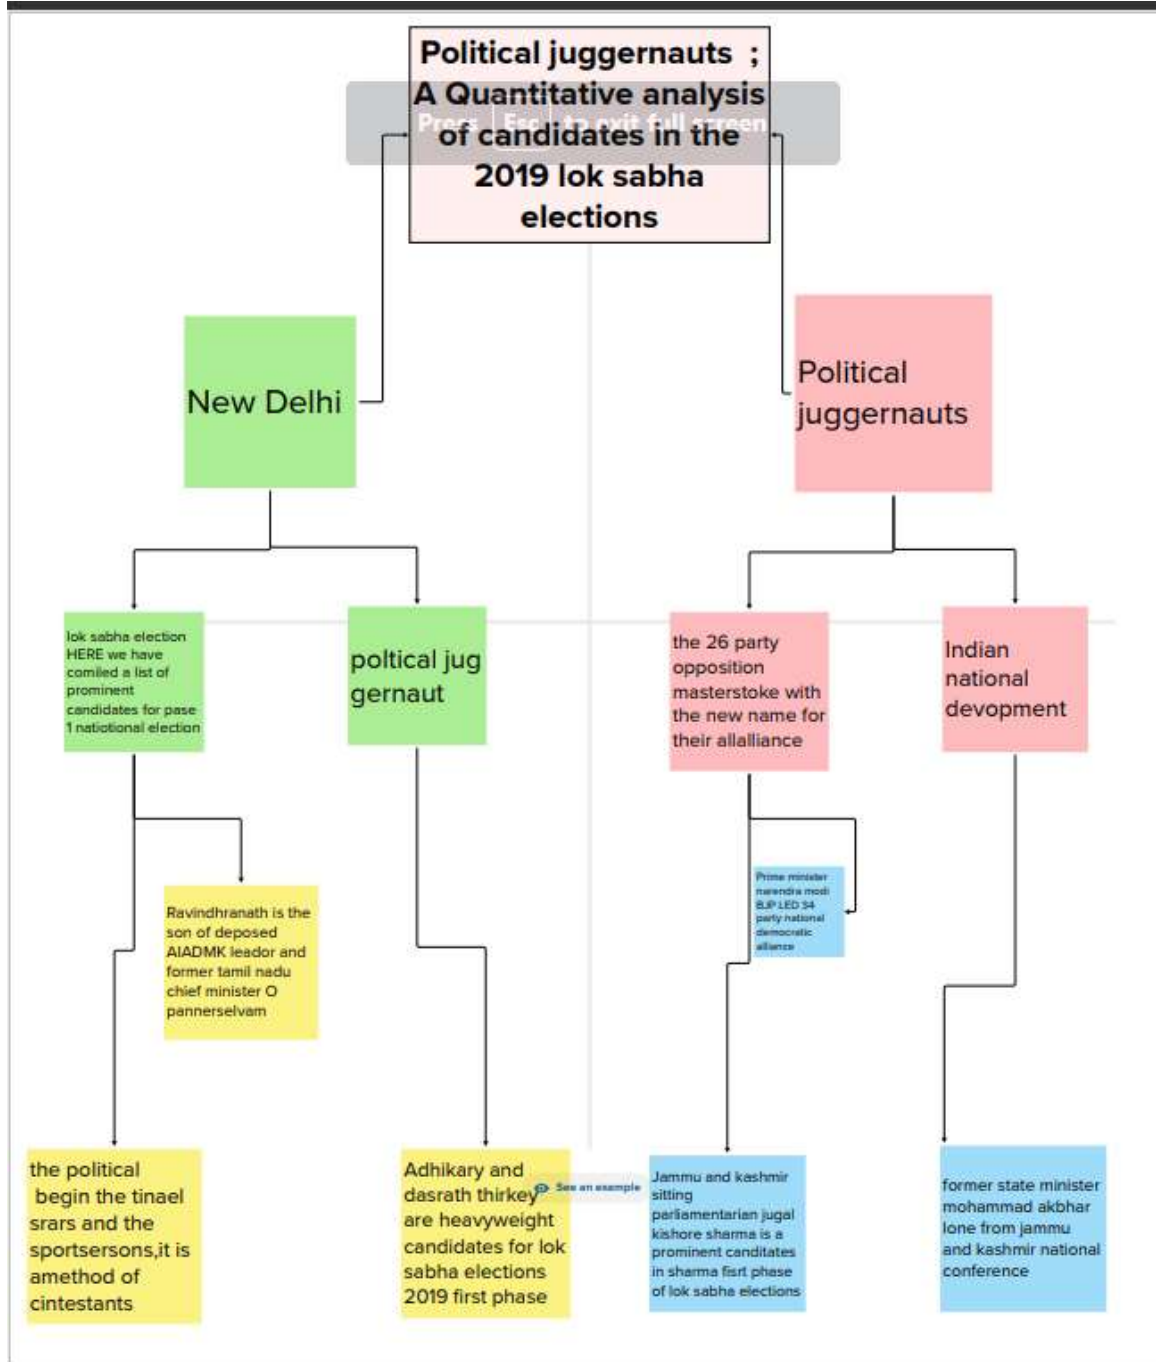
Political juggernauts ; A Quantitative analysis of candidates in the 2019 lok sabha elections

Press Esc to exit full screen

New Delhi

Political juggernauts

lok sabha election HERE we have comiled a list of prominent candidates for pase 1 natiotional election

poltical jug gernaut

the 26 party opposition masterstoke with the new name for their allalliance

Indian national devopment

Ravindhranath is the son of deposed AIADMK leador and former tamil nadu chief minister O pannerselvam

Prime minister narendra modi BJP LED 34 party national democratic alliance

the political begin the tinael srars and the sportsersons,it is amethod of cintestants

Adhikary and dasrath thirkey are heavyweight candidates for lok sabha elections 2019 first phase

See an example

Jammu and kashmir sitting parliamentarian jugal kishore sharma is a prominent canditates in sharma fisrt phase of lok sabha elections

former state minister mohammad akbhar lone from jammu and kashmir national conference